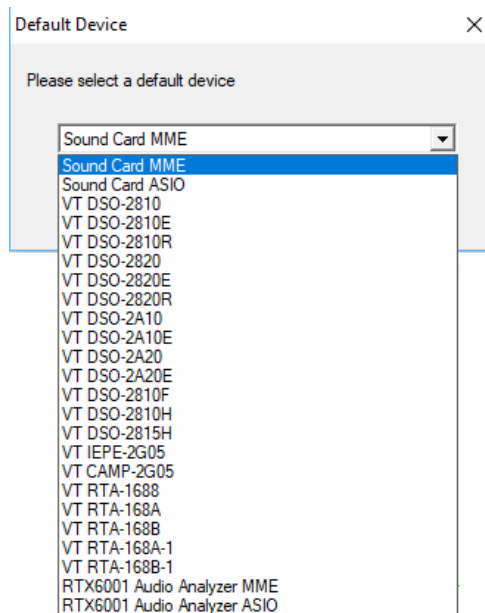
Default Device

×

Please select a default device

Sound Card MME

Sound Card MME
Sound Card ASIO
VT DSO-2810
VT DSO-2810E
VT DSO-2810R
VT DSO-2820
VT DSO-2820E
VT DSO-2820R
VT DSO-2A10
VT DSO-2A10E
VT DSO-2A20
VT DSO-2A20E
VT DSO-2810F
VT DSO-2810H
VT DSO-2815H
VT IEPE-2G05
VT CAMP-2G05
VT RTA-1688
VT RTA-168A
VT RTA-168B
VT RTA-168A-1
VT RTA-168B-1
RTX6001 Audio Analyzer MME
RTX6001 Audio Analyzer ASIO